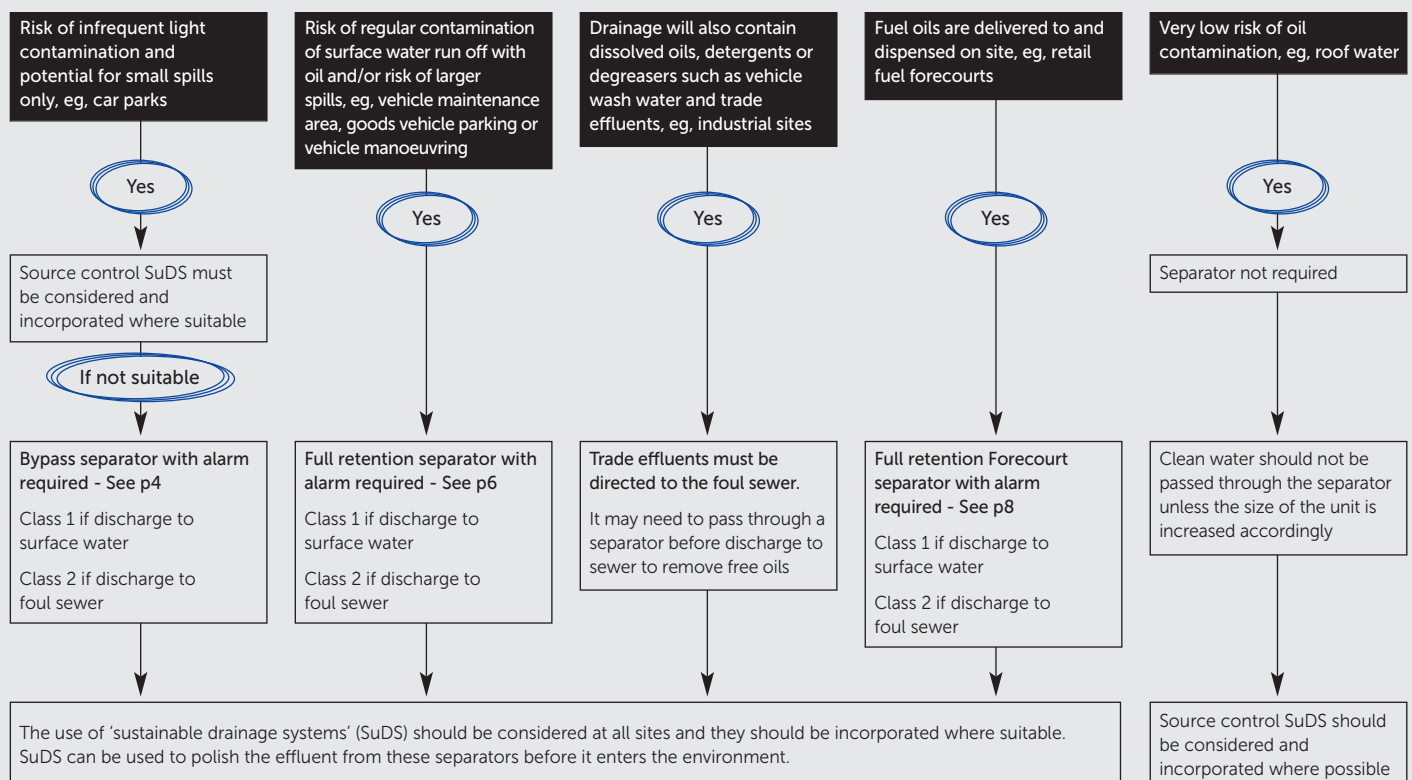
Risk of infrequent light contamination and potential for small spills only, eg, car parks

Yes

Source control SuDS must be considered and incorporated where suitable

If not suitable

Bypass separator with alarm required - See p4

Class 1 if discharge to surface water

Class 2 if discharge to foul sewer

Risk of regular contamination of surface water run off with oil and/or risk of larger spills, eg, vehicle maintenance area, goods vehicle parking or vehicle manoeuvring

Yes

Full retention separator with alarm required - See p6

Class 1 if discharge to surface water

Class 2 if discharge to foul sewer

Drainage will also contain dissolved oils, detergents or degreasers such as vehicle wash water and trade effluents, eg, industrial sites

Yes

Trade effluents must be directed to the foul sewer.

It may need to pass through a separator before discharge to sewer to remove free oils

Fuel oils are delivered to and dispensed on site, eg, retail fuel forecourts

Yes

Full retention Forecourt separator with alarm required - See p8

Class 1 if discharge to surface water

Class 2 if discharge to foul sewer

Very low risk of oil contamination, eg, roof water

Yes

Separator not required

Clean water should not be passed through the separator unless the size of the unit is increased accordingly

Source control SuDS should be considered and incorporated where possible

The use of 'sustainable drainage systems' (SuDS) should be considered at all sites and they should be incorporated where suitable. SuDS can be used to polish the effluent from these separators before it enters the environment.